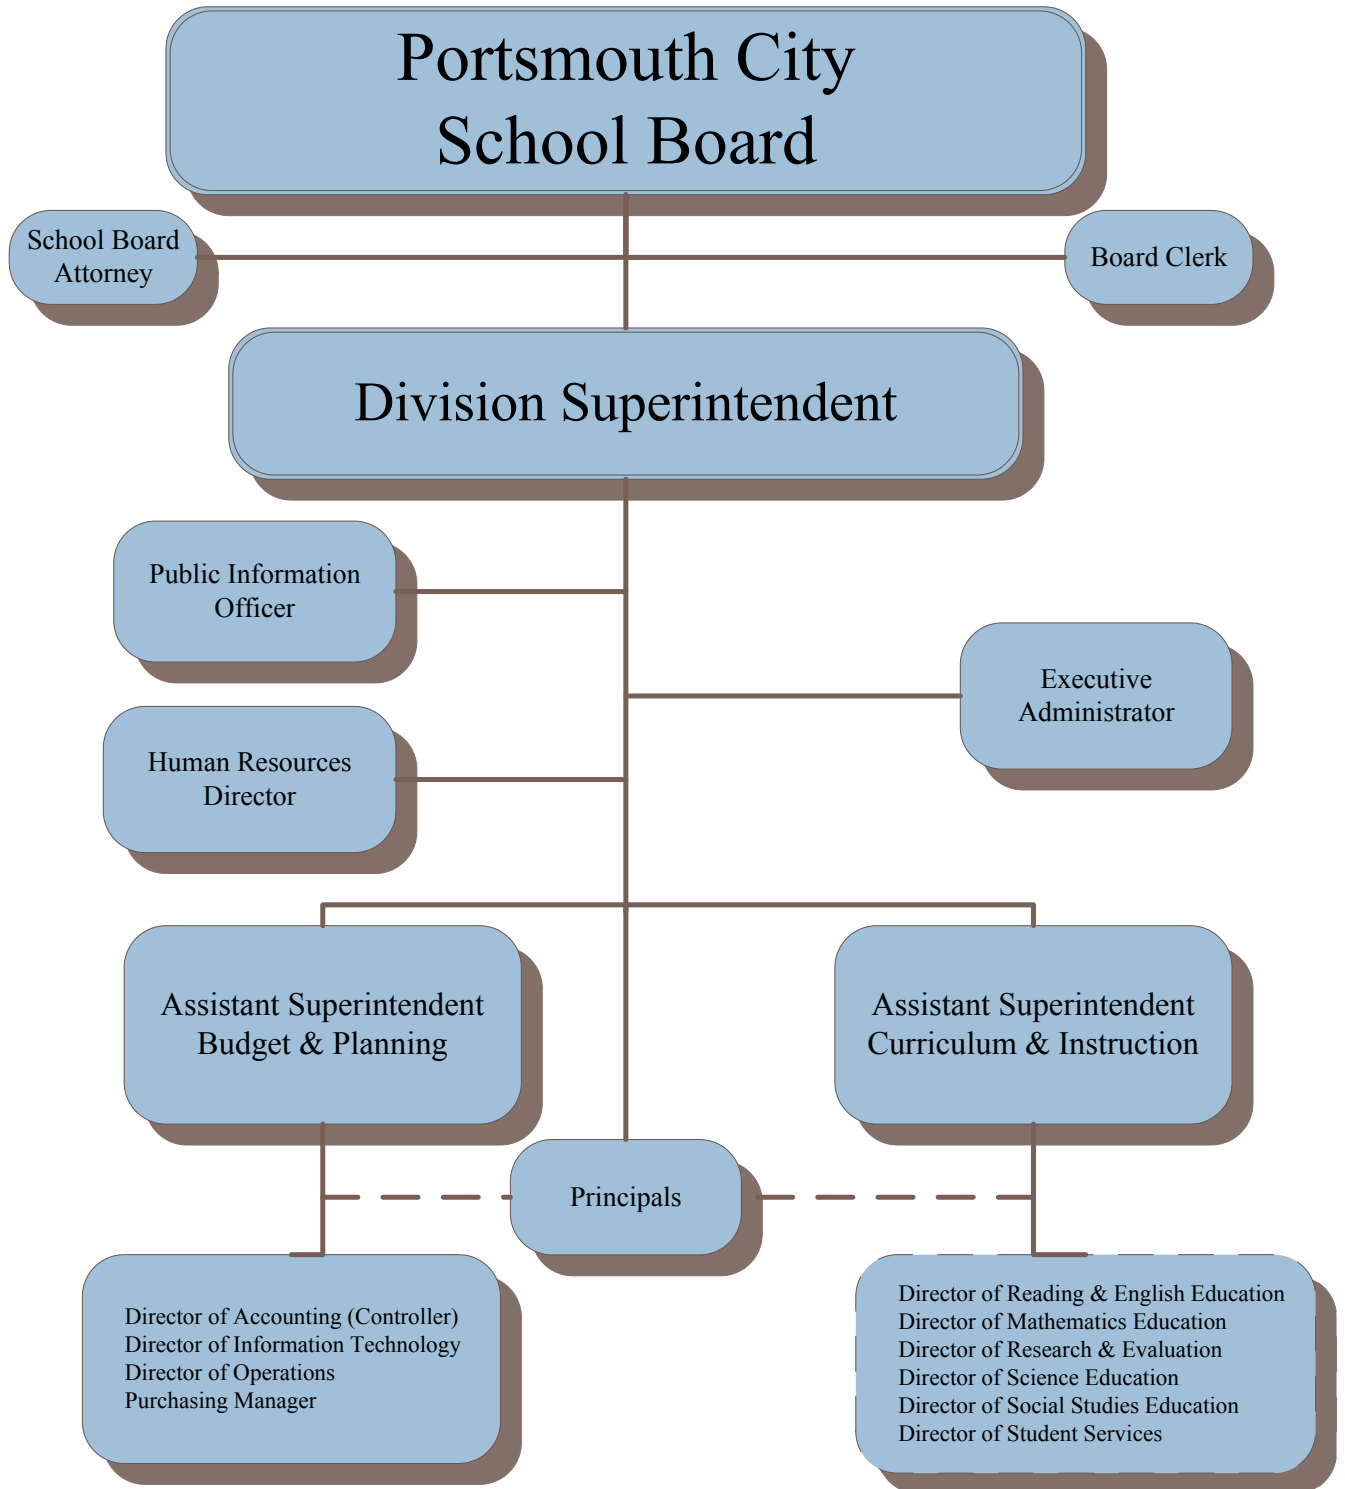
Portsmouth City
School Board

School Board Attorney

Board Clerk

Division Superintendent

Public Information Officer

Executive Administrator

Human Resources Director

Assistant Superintendent
Budget & Planning

Assistant Superintendent
Curriculum & Instruction

Principals

Director of Accounting (Controller)
Director of Information Technology
Director of Operations
Purchasing Manager

Director of Reading & English Education
Director of Mathematics Education
Director of Research & Evaluation
Director of Science Education
Director of Social Studies Education
Director of Student Services